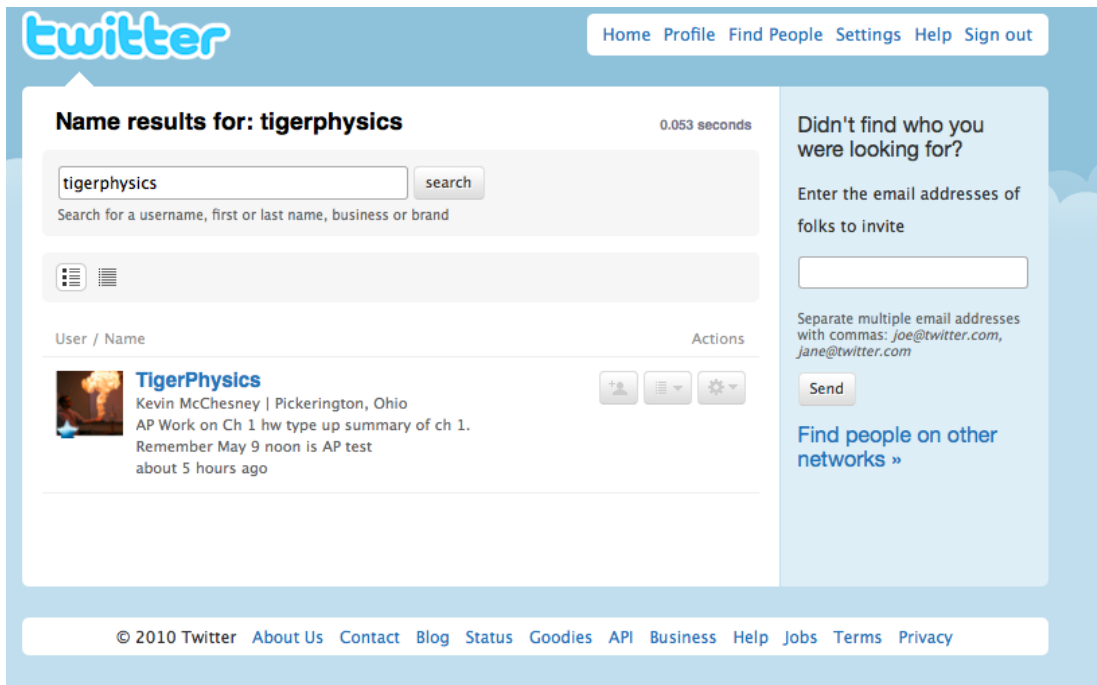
twitter

Home Profile Find People Settings Help Sign out

Name results for: tigerphysics

0.053 seconds

tigerphysics

search

Search for a username, first or last name, business or brand

User / Name

Actions

TigerPhysics
Kevin McChesney | Pickerington, Ohio
AP Work on Ch 1 hw type up summary of ch 1. Remember May 9 noon is AP test
about 5 hours ago

Didn't find who you were looking for?

Enter the email addresses of folks to invite

Separate multiple email addresses with commas: joe@twitter.com, jane@twitter.com

Send

Find people on other networks »

© 2010 Twitter About Us Contact Blog Status Goodies API Business Help Jobs Terms Privacy